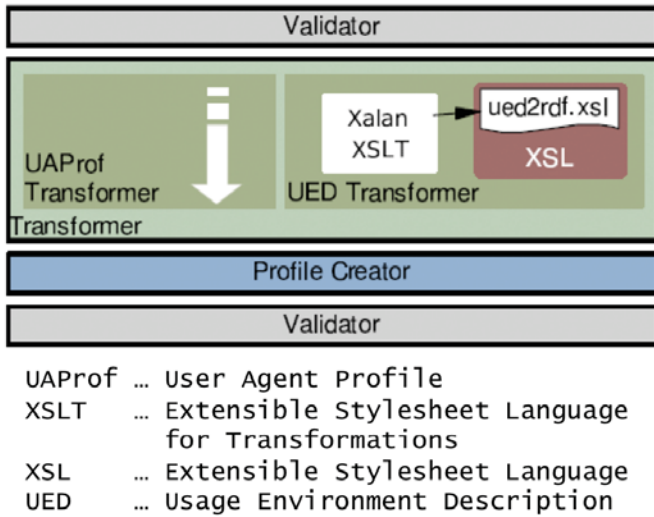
Validator

UAProf Transformer

Xalan XSLT

ued2rdf.xsl

XSL

UED Transformer

Transformer

Profile Creator

Validator

UAProf … User Agent Profile
XSLT … Extensible Stylesheet Language for Transformations
XSL … Extensible Stylesheet Language
UED … Usage Environment Description